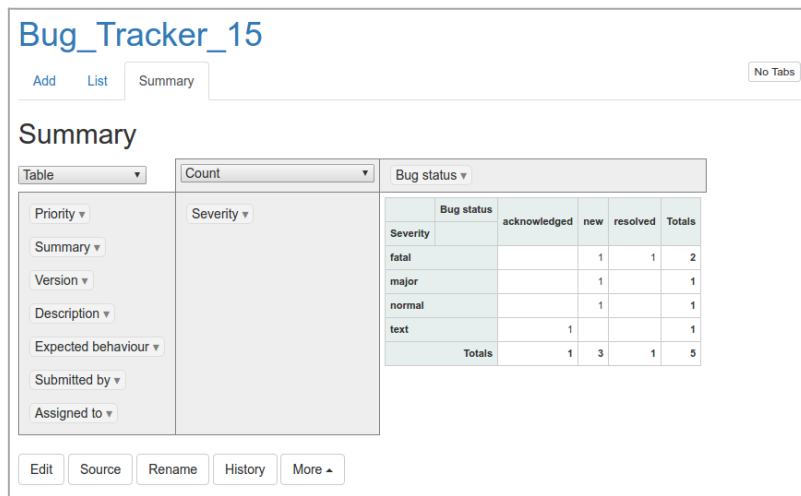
Bug_Tracker_15

Add List Summary

No Tabs

Summary

Table ▾

Count ▾

Bug status ▾

Priority ▾
Summary ▾
Version ▾
Description ▾
Expected behaviour ▾
Submitted by ▾
Assigned to ▾

Severity ▾

| Bug status / Severity | acknowledged | new | resolved | Totals |
|---|---|---|---|---|
| fatal | | 1 | 1 | 2 |
| major | | 1 | | 1 |
| normal | | 1 | | 1 |
| text | 1 | | | 1 |
| Totals | 1 | 3 | 1 | 5 |

Edit Source Rename History More ▴